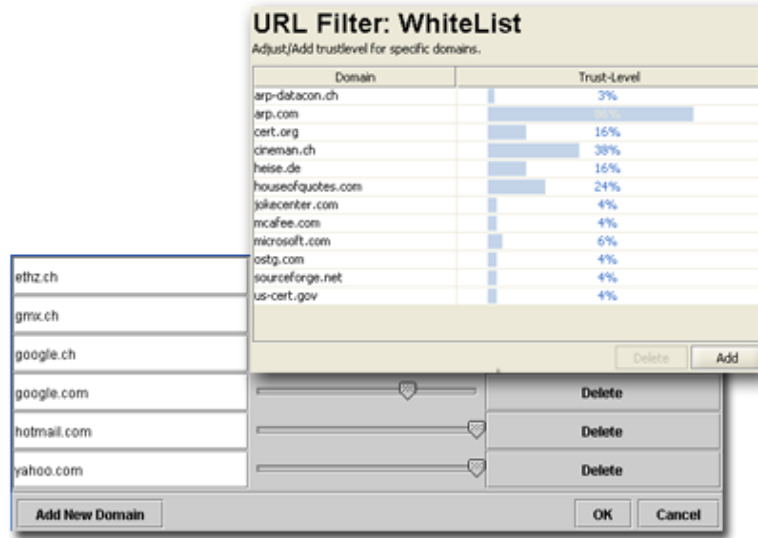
URL Filter: WhiteList

Adjust/Add trustlevel for specific domains.

| Domain | Trust-Level |
|---|---|
| arp-datacon.ch | 3% |
| arp.com | 86% |
| cert.org | 16% |
| cineman.ch | 38% |
| heise.de | 16% |
| houseofquotes.com | 24% |
| jokecenter.com | 4% |
| mcafee.com | 4% |
| microsoft.com | 6% |
| ostg.com | 4% |
| sourceforge.net | 4% |
| us-cert.gov | 4% |

Delete Add

ethz.ch
gmx.ch
google.ch
google.com Delete
hotmail.com Delete
yahoo.com Delete

Add New Domain OK Cancel